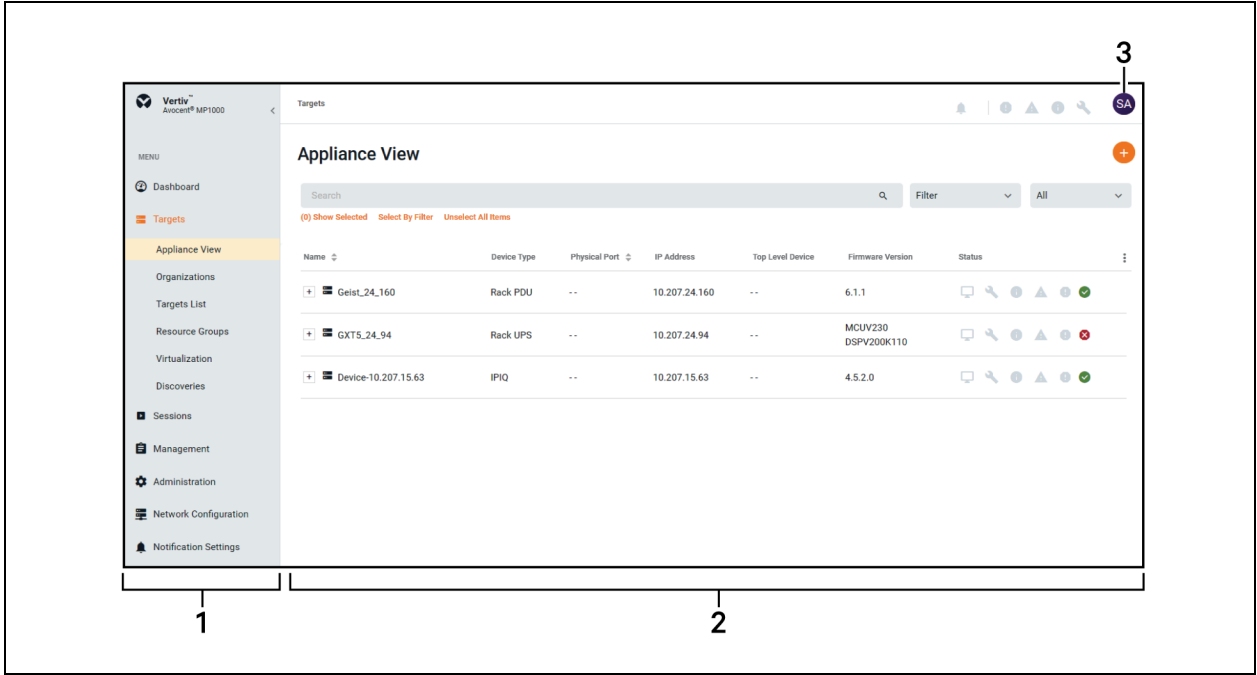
3

Vertiv™
Avocent® MP1000

MENU

Dashboard

Targets

Appliance View

Organizations

Targets List

Resource Groups

Virtualization

Discoveries

Sessions

Management

Administration

Network Configuration

Notification Settings

Targets

SA

Appliance View

Search

Filter

All

(0) Show Selected   Select By Filter   Unselect All Items

| Name | Device Type | Physical Port | IP Address | Top Level Device | Firmware Version | Status |
|---|---|---|---|---|---|---|
| Geist_24_160 | Rack PDU | - - | 10.207.24.160 | - - | 6.1.1 | |
| GXT5_24_94 | Rack UPS | - - | 10.207.24.94 | - - | MCUV230 DSPV200K110 | |
| Device-10.207.15.63 | IPIQ | - - | 10.207.15.63 | - - | 4.5.2.0 | |

1

2